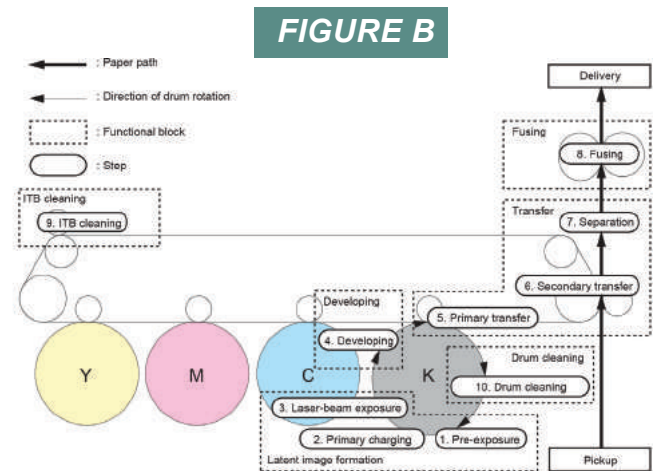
FIGURE B

: Paper path

: Direction of drum rotation

: Functional block

: Step

Delivery

Fusing

8. Fusing

ITB cleaning

9. ITB cleaning

Transfer

7. Separation

6. Secondary transfer

Developing

5. Primary transfer

4. Developing

Drum cleaning

Y

M

C

K

10. Drum cleaning

3. Laser-beam exposure

2. Primary charging

1. Pre-exposure

Latent image formation

Pickup